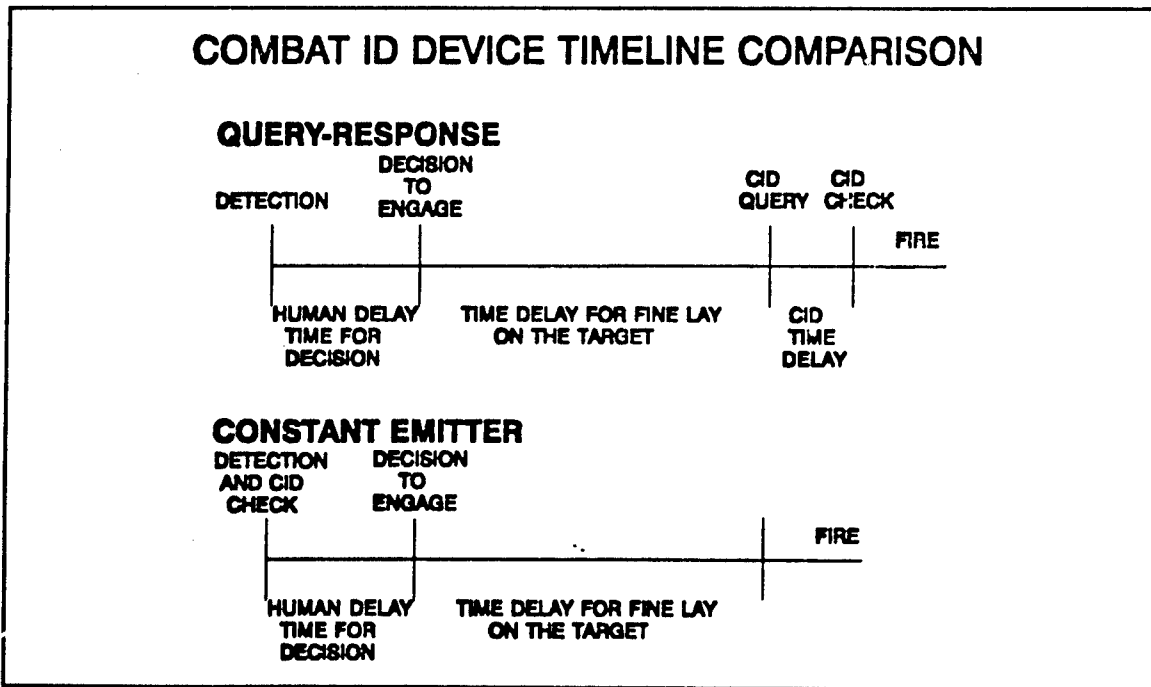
COMBAT ID DEVICE TIMELINE COMPARISON

QUERY-RESPONSE

DETECTION

DECISION TO ENGAGE

CID QUERY

CID CHECK

FIRE

HUMAN DELAY TIME FOR DECISION

TIME DELAY FOR FINE LAY ON THE TARGET

CID TIME DELAY

CONSTANT EMITTER

DETECTION AND CID CHECK

DECISION TO ENGAGE

FIRE

HUMAN DELAY TIME FOR DECISION

TIME DELAY FOR FINE LAY ON THE TARGET